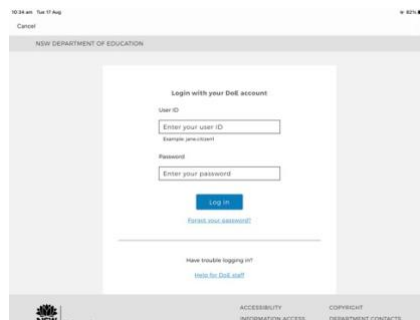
10:34 am Tue 17 Aug
82%

Cancel

NSW DEPARTMENT OF EDUCATION

Login with your DoE account

User ID

Enter your user ID

Example: jane.citizen1

Password

Enter your password

Log in

Forgot your password?

Have trouble logging in?

Help for DoE staff

ACCESSIBILITY
INFORMATION ACCESS

COPYRIGHT
DEPARTMENT CONTACTS